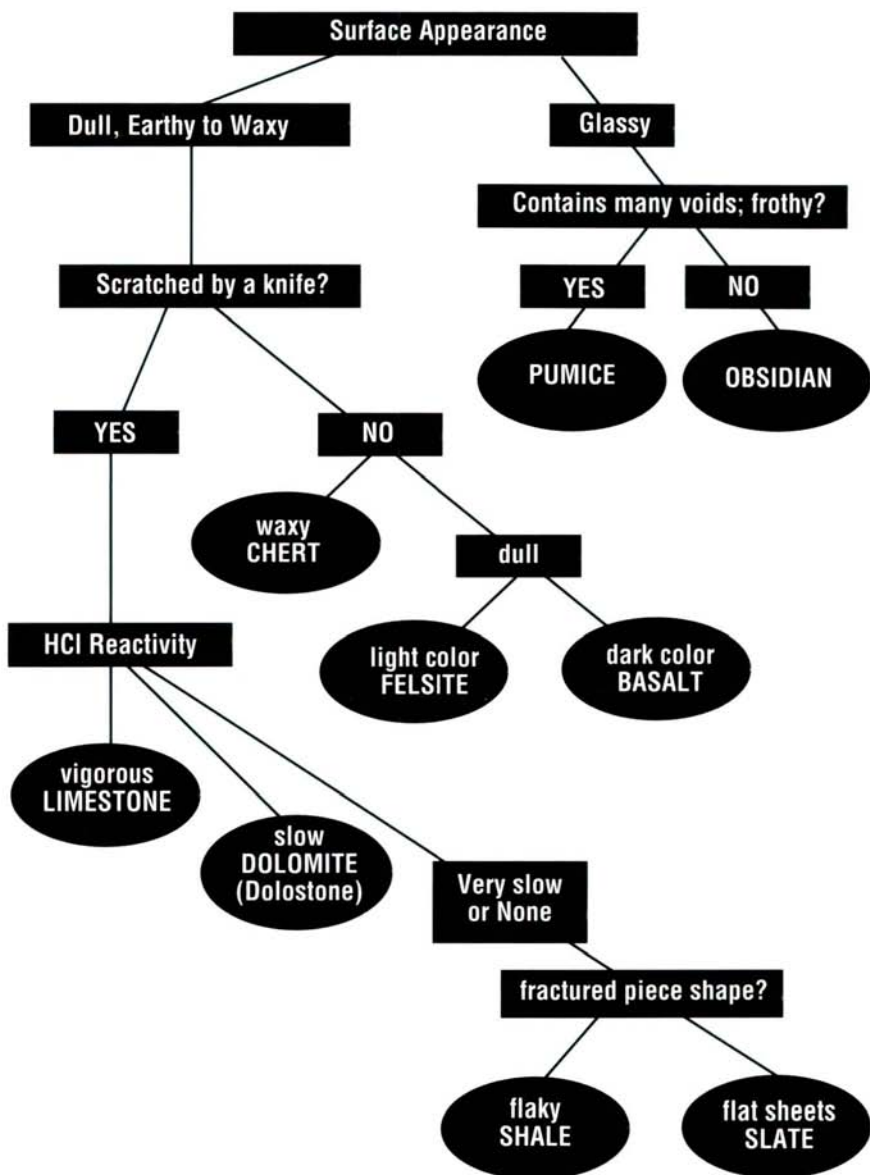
Surface Appearance

Dull, Earthy to Waxy

Glassy

Contains many voids; frothy?

YES

NO

PUMICE

OBSIDIAN

Scratched by a knife?

YES

NO

waxy
CHERT

dull

light color
FELSITE

dark color
BASALT

HCl Reactivity

vigorous
LIMESTONE

slow
DOLOMITE
(Dolostone)

Very slow
or None

fractured piece shape?

flaky
SHALE

flat sheets
SLATE